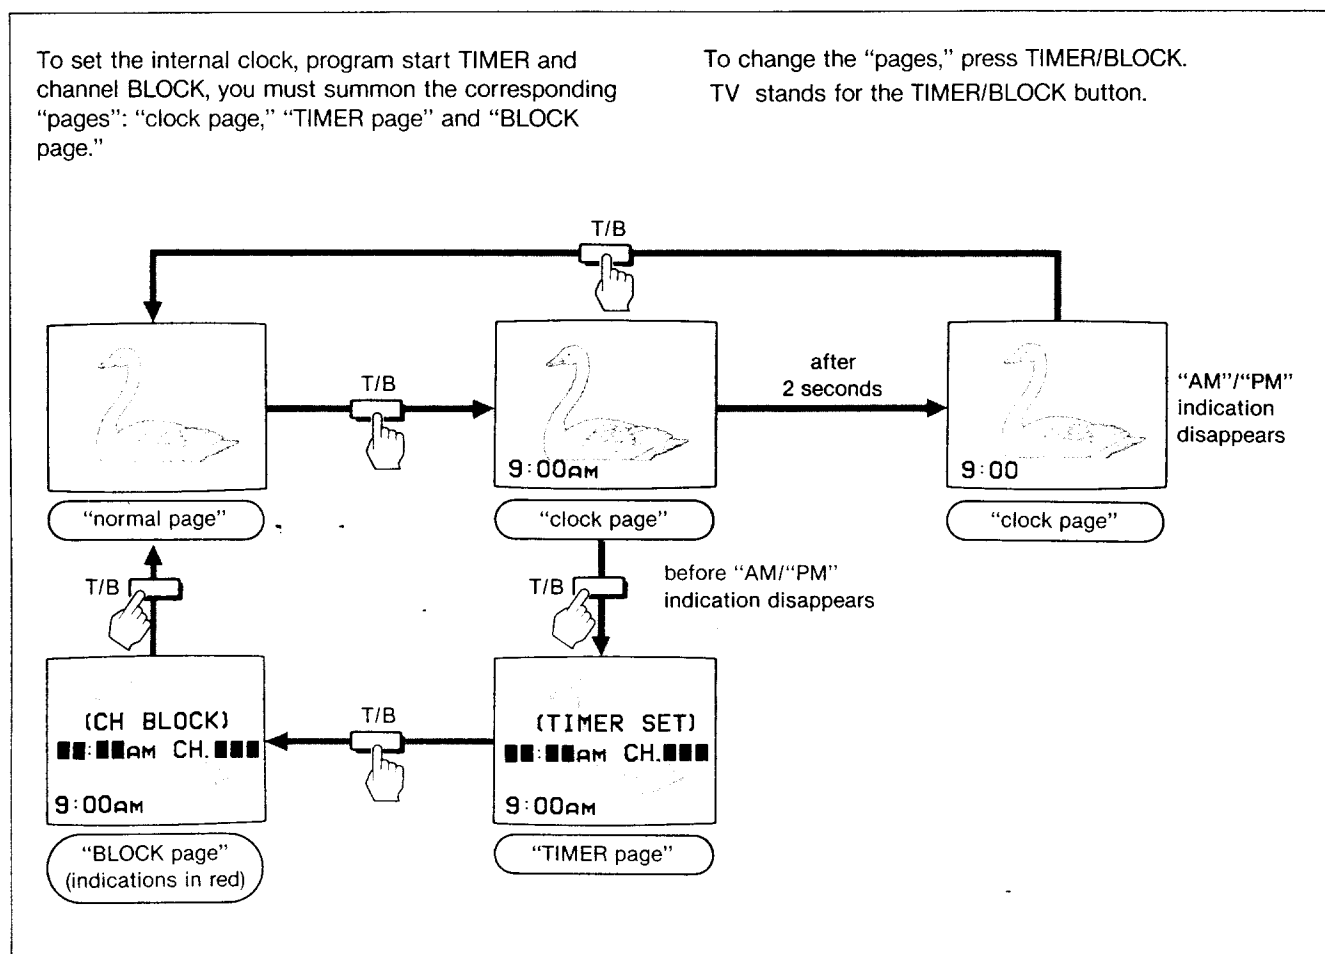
To set the internal clock, program start TIMER and channel BLOCK, you must summon the corresponding "pages": "clock page," "TIMER page" and "BLOCK page."

To change the "pages," press TIMER/BLOCK. TV stands for the TIMER/BLOCK button.

T/B

T/B

after 2 seconds

"AM"/"PM" indication disappears

9:00AM

9:00

"normal page"

"clock page"

"clock page"

T/B

T/B

before "AM/"PM" indication disappears

(CH BLOCK)
■■:■■AM CH.■■■
9:00AM

T/B

(TIMER SET)
■■:■■AM CH.■■■
9:00AM

"BLOCK page" (indications in red)

"TIMER page"